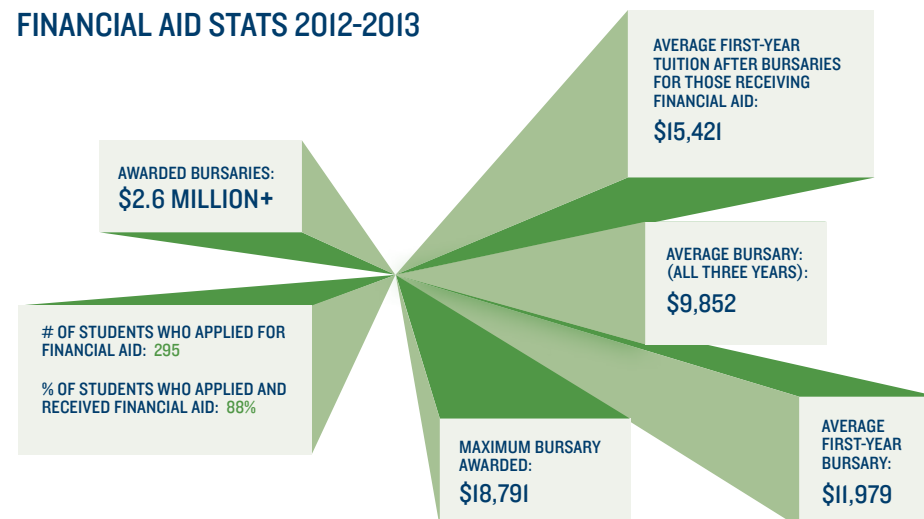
FINANCIAL AID STATS 2012-2013

AWARDED BURSARIES:
$2.6 MILLION+

AVERAGE FIRST-YEAR TUITION AFTER BURSARIES FOR THOSE RECEIVING FINANCIAL AID:
$15,421

AVERAGE BURSARY: (ALL THREE YEARS):
$9,852

# OF STUDENTS WHO APPLIED FOR FINANCIAL AID: 295

% OF STUDENTS WHO APPLIED AND RECEIVED FINANCIAL AID: 88%

MAXIMUM BURSARY AWARDED:
$18,791

AVERAGE FIRST-YEAR BURSARY:
$11,979